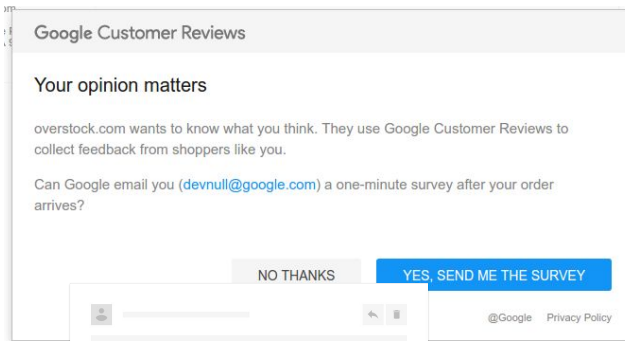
Google Customer Reviews

Your opinion matters

overstock.com wants to know what you think. They use Google Customer Reviews to collect feedback from shoppers like you.

Can Google email you (devnull@google.com) a one-minute survey after your order arrives?

NO THANKS

YES, SEND ME THE SURVEY

@Google Privacy Policy